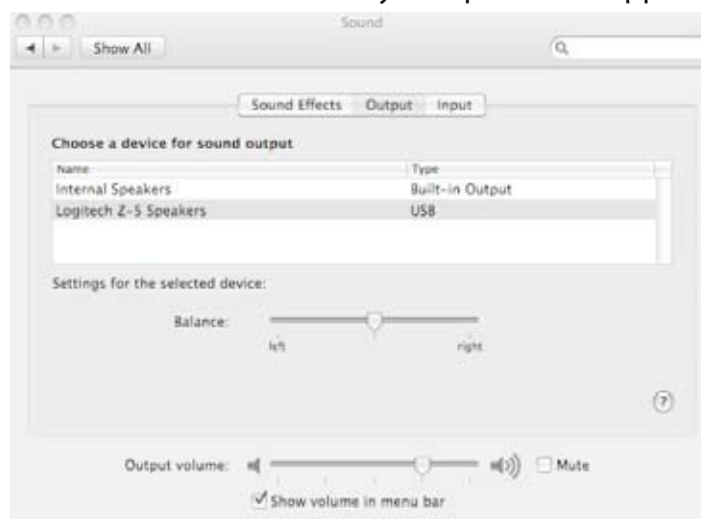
Sound

Show All

Sound Effects Output Input

Choose a device for sound output

| Name | Type |
|---|---|
| Internal Speakers | Built-in Output |
| Logitech Z-5 Speakers | USB |

Settings for the selected device:

Balance:

left right

?

Output volume: Mute

Show volume in menu bar